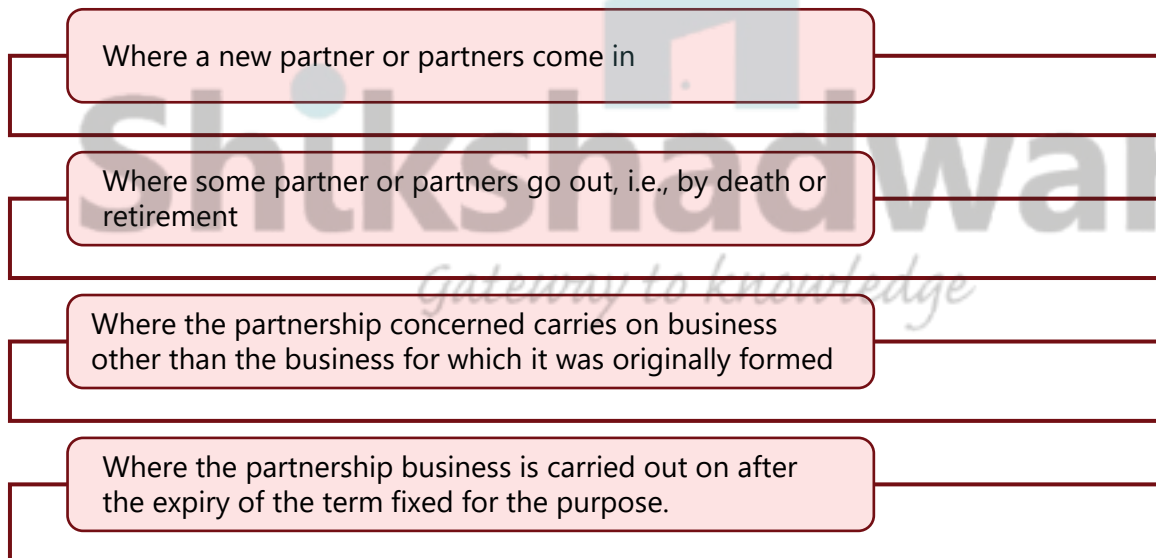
Where a new partner or partners come in

Where some partner or partners go out, i.e., by death or retirement

Where the partnership concerned carries on business other than the business for which it was originally formed

Where the partnership business is carried out on after the expiry of the term fixed for the purpose.

Shikshadwar
Gateway to knowledge